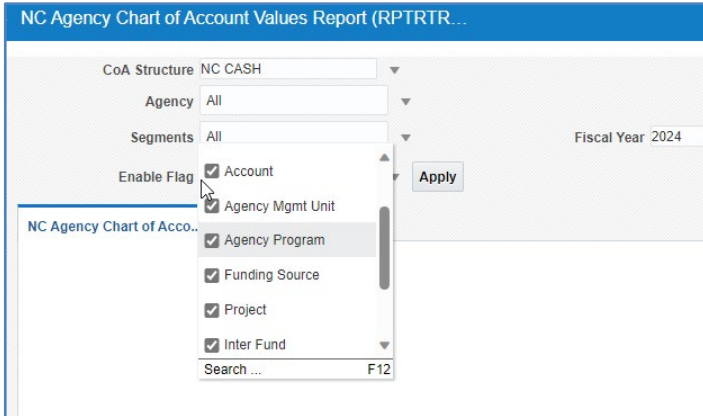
NC Agency Chart of Account Values Report (RPTRTR...

CoA Structure NC CASH

Agency All

Segments All

Fiscal Year 2024

Enable Flag

Apply

NC Agency Chart of Acco...

Account

Agency Mgmt Unit

Agency Program

Funding Source

Project

Inter Fund

Search ...

F12